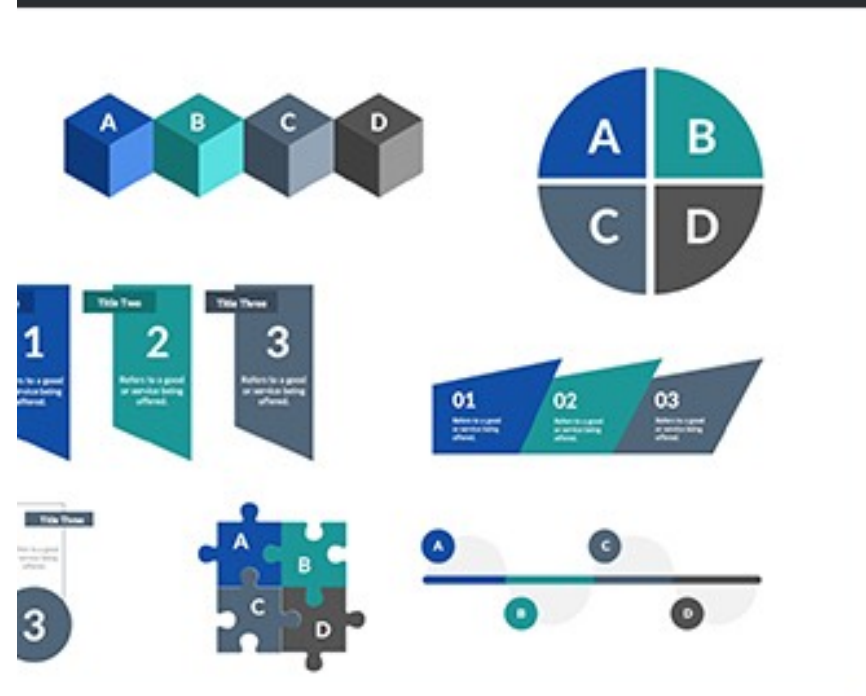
A B C D

A B C D

1
Refer to a good or service being offered.

Title Two
2
Refer to a good or service being offered.

Title Three
3
Refer to a good or service being offered.

01
Refer to a good or service being offered.

02
Refer to a good or service being offered.

03
Refer to a good or service being offered.

Title Three
Refer to a good or service being offered.
3

A B C D

A C B D